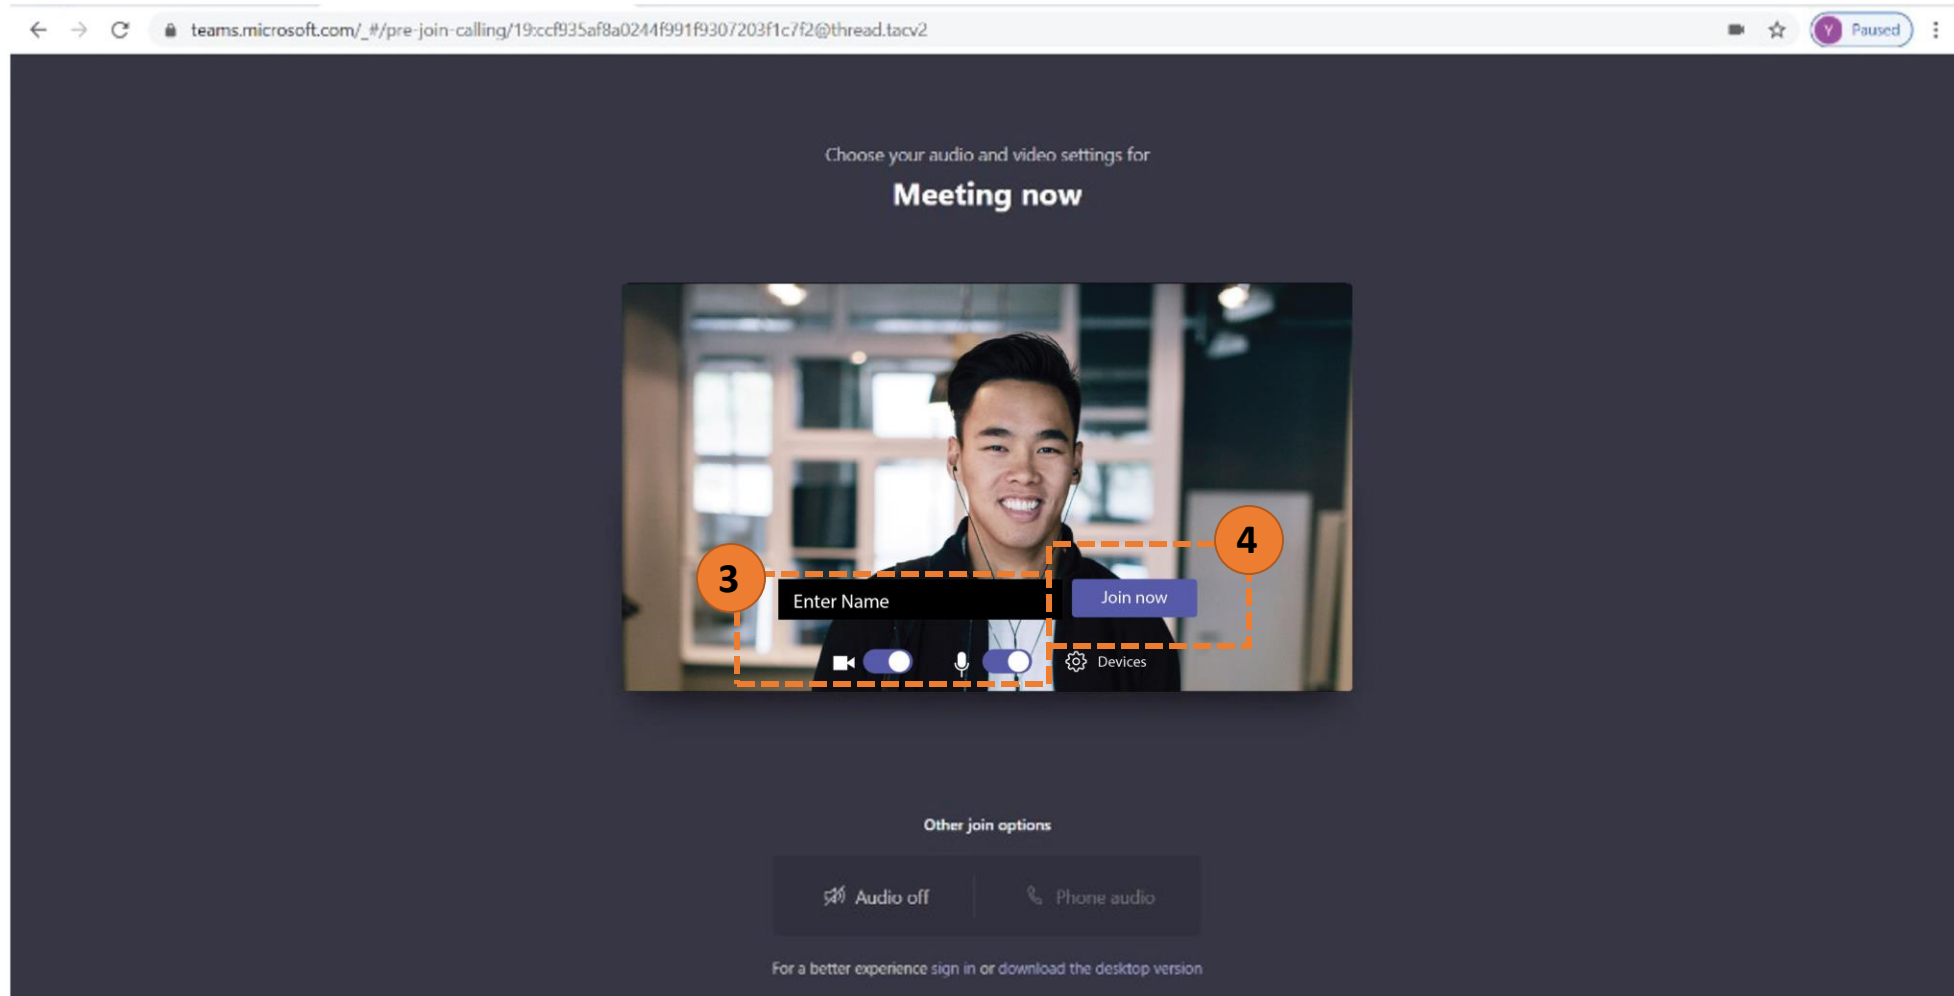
teams.microsoft.com/_#/pre-join-calling/19:ccf935af8a0244f991f9307203f1c7f2@thread.tacv2

Y Paused

Choose your audio and video settings for

Meeting now

3

Enter Name

4

Join now

Devices

Other join options

Audio off

Phone audio

For a better experience sign in or download the desktop version